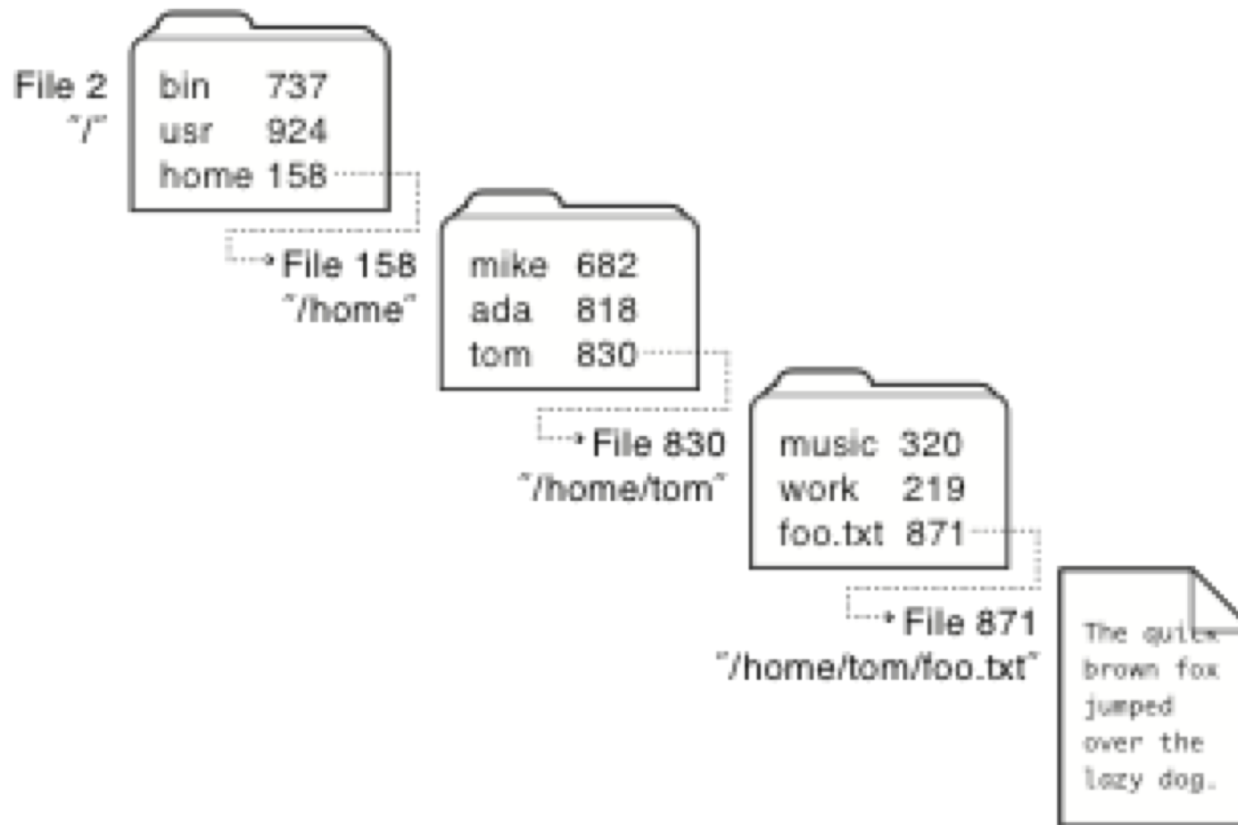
File 2
"/"

bin 737
usr 924
home 158

File 158
"/home"

mike 682
ada 818
tom 830

File 830
"/home/tom"

music 320
work 219
foo.txt 871

File 871
"/home/tom/foo.txt"

The quick brown fox jumped over the lazy dog.